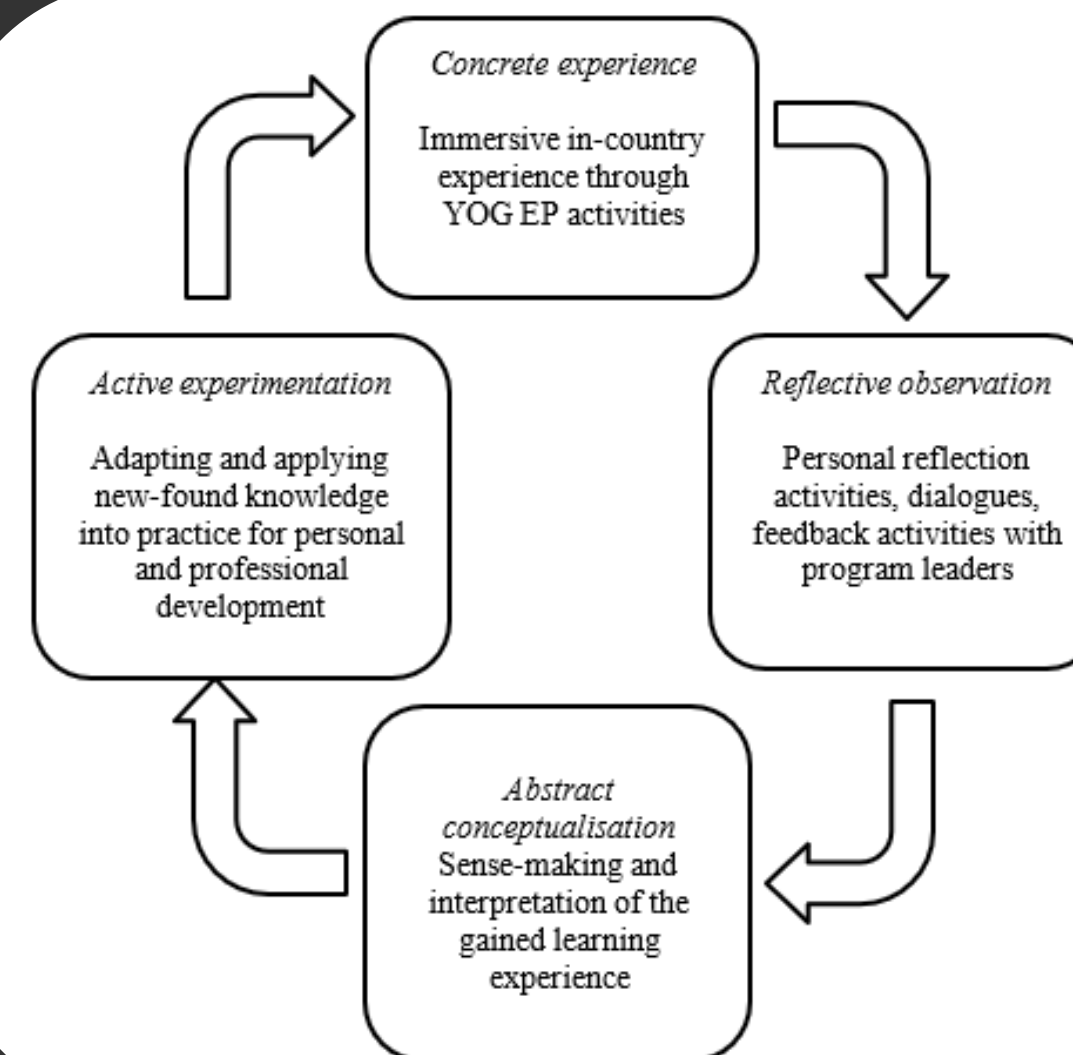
Concrete experience

Immersive in-country experience through YOG EP activities

Reflective observation

Personal reflection activities, dialogues, feedback activities with program leaders

Abstract conceptualisation
Sense-making and interpretation of the gained learning experience

Active experimentation

Adapting and applying new-found knowledge into practice for personal and professional development